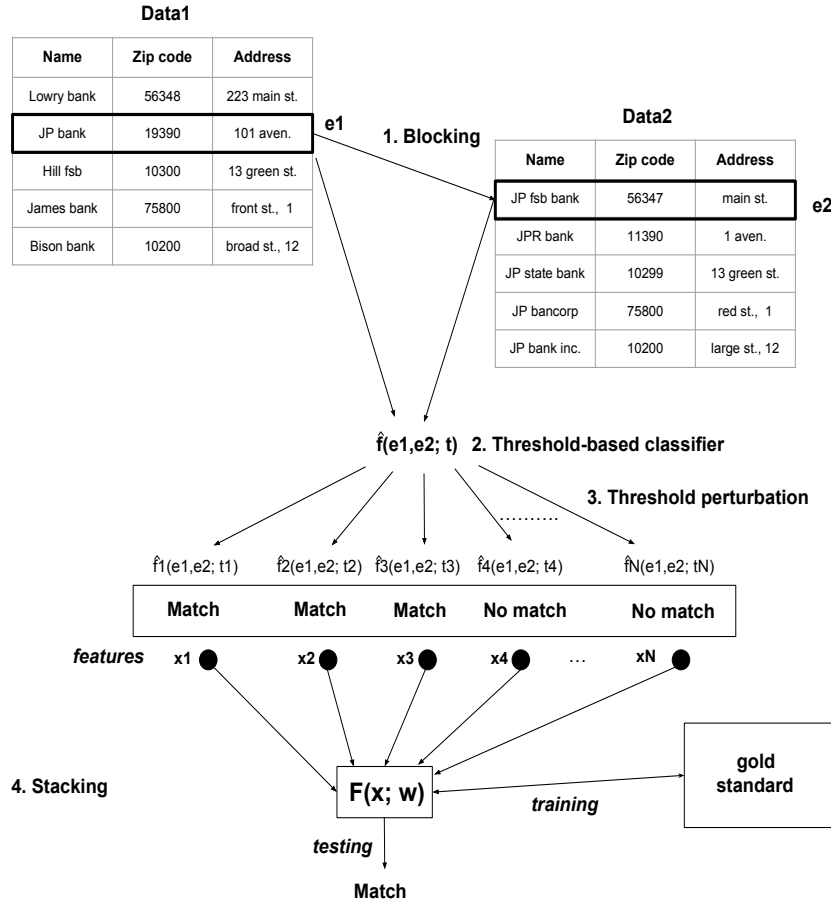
Data1

| Name | Zip code | Address |
|---|---|---|
| Lowry bank | 56348 | 223 main st. |
| JP bank | 19390 | 101 aven. |
| Hill fsb | 10300 | 13 green st. |
| James bank | 75800 | front st., 1 |
| Bison bank | 10200 | broad st., 12 |

e1

1. Blocking

Data2

| Name | Zip code | Address |
|---|---|---|
| JP fsb bank | 56347 | main st. |
| JPR bank | 11390 | 1 aven. |
| JP state bank | 10299 | 13 green st. |
| JP bancorp | 75800 | red st., 1 |
| JP bank inc. | 10200 | large st., 12 |

e2

$\hat{f}$(e1,e2; t) 2. Threshold-based classifier

3. Threshold perturbation

$\hat{f}$1(e1,e2; t1) $\hat{f}$2(e1,e2; t2) $\hat{f}$3(e1,e2; t3) $\hat{f}$4(e1,e2; t4) $\hat{f}$N(e1,e2; tN)

Match Match Match No match No match

features x1 x2 x3 x4 … xN

4. Stacking

F(x; w)

training

gold standard

testing

Match